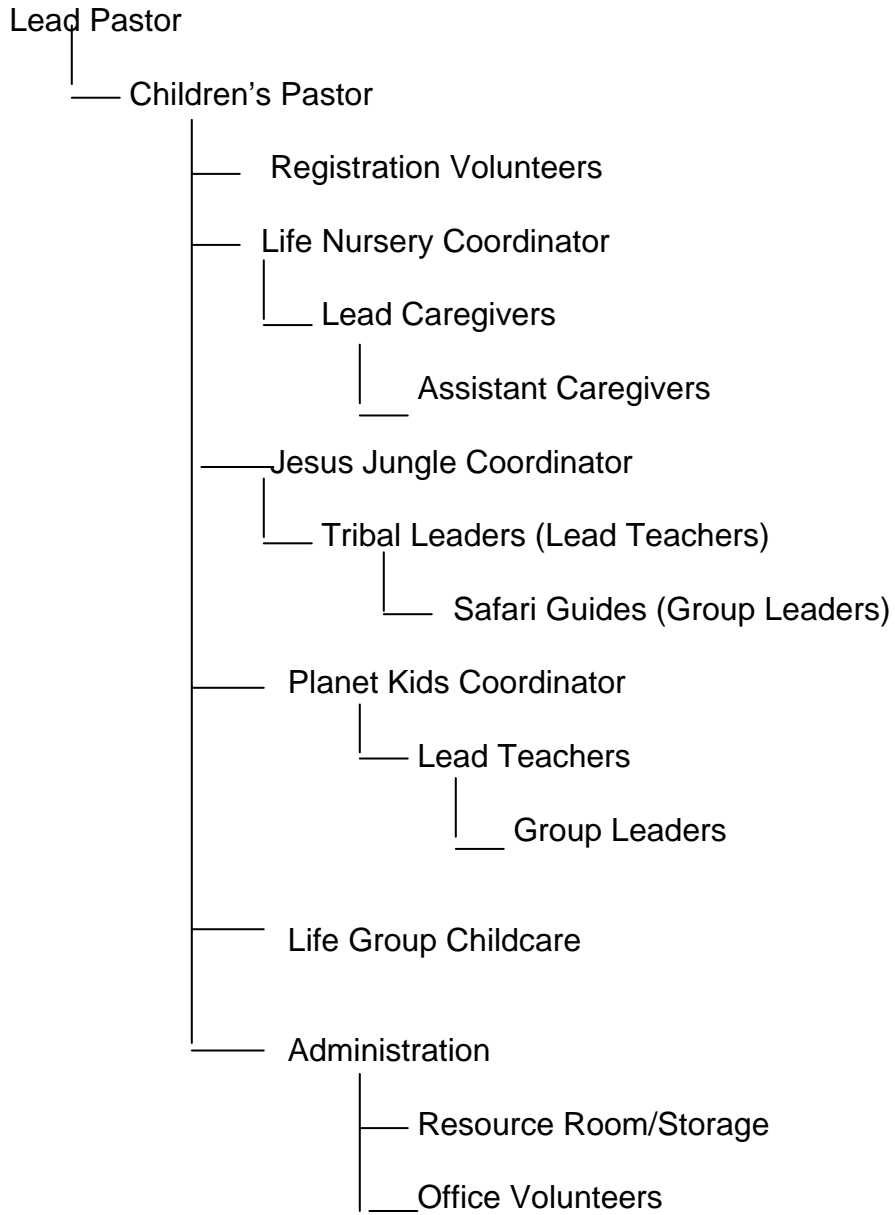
Lead Pastor

Children’s Pastor

Registration Volunteers

Life Nursery Coordinator

Lead Caregivers

Assistant Caregivers

Jesus Jungle Coordinator

Tribal Leaders (Lead Teachers)

Safari Guides (Group Leaders)

Planet Kids Coordinator

Lead Teachers

Group Leaders

Life Group Childcare

Administration

Resource Room/Storage

Office Volunteers